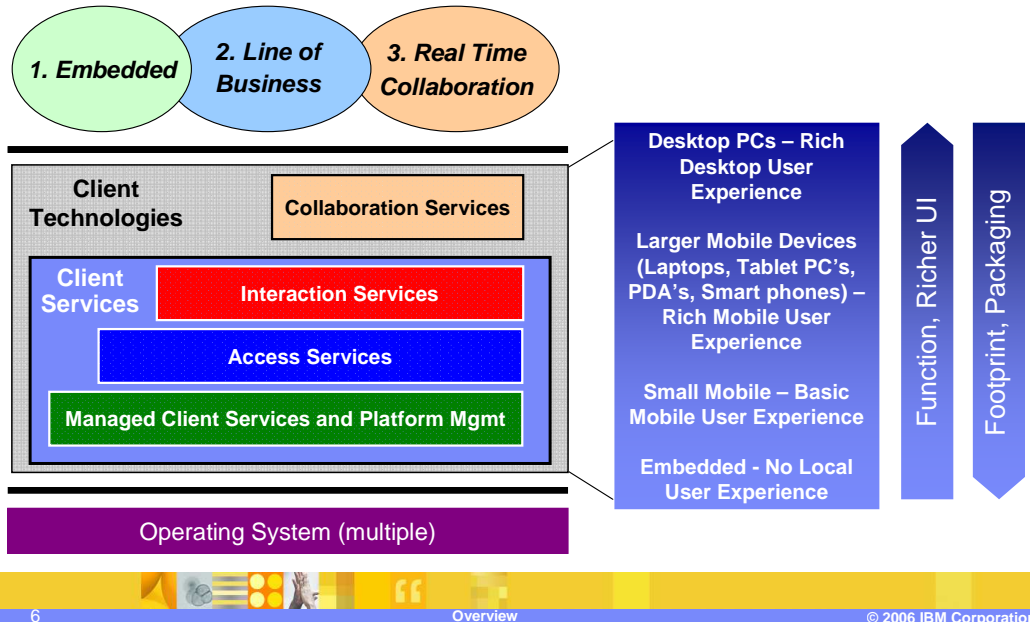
1. Embedded

2. Line of Business

3. Real Time Collaboration

Client Technologies

Collaboration Services

Client Services

Interaction Services

Access Services

Managed Client Services and Platform Mgmt

Operating System (multiple)

Desktop PCs – Rich Desktop User Experience

Larger Mobile Devices (Laptops, Tablet PC's, PDA's, Smart phones) – Rich Mobile User Experience

Small Mobile – Basic Mobile User Experience

Embedded - No Local User Experience

Function, Richer UI

Footprint, Packaging

6

Overview

© 2006 IBM Corporatio